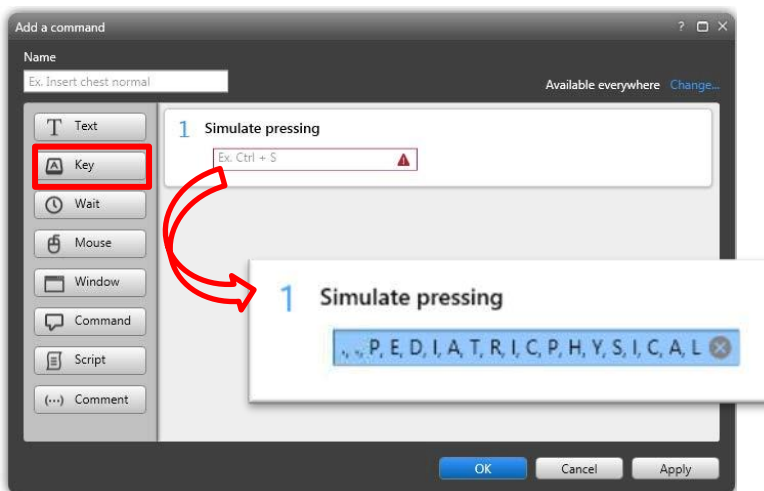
Add a command ? ☐ ✕

Name

Ex. Insert chest normal

Available everywhere Change...

Text

Key

Wait

Mouse

Window

Command

Script

(...) Comment

1 Simulate pressing

Ex. Ctrl + S

1 Simulate pressing

., ., P, E, D, I, A, T, R, I, C, P, H, Y, S, I, C, A, L

OK

Cancel

Apply